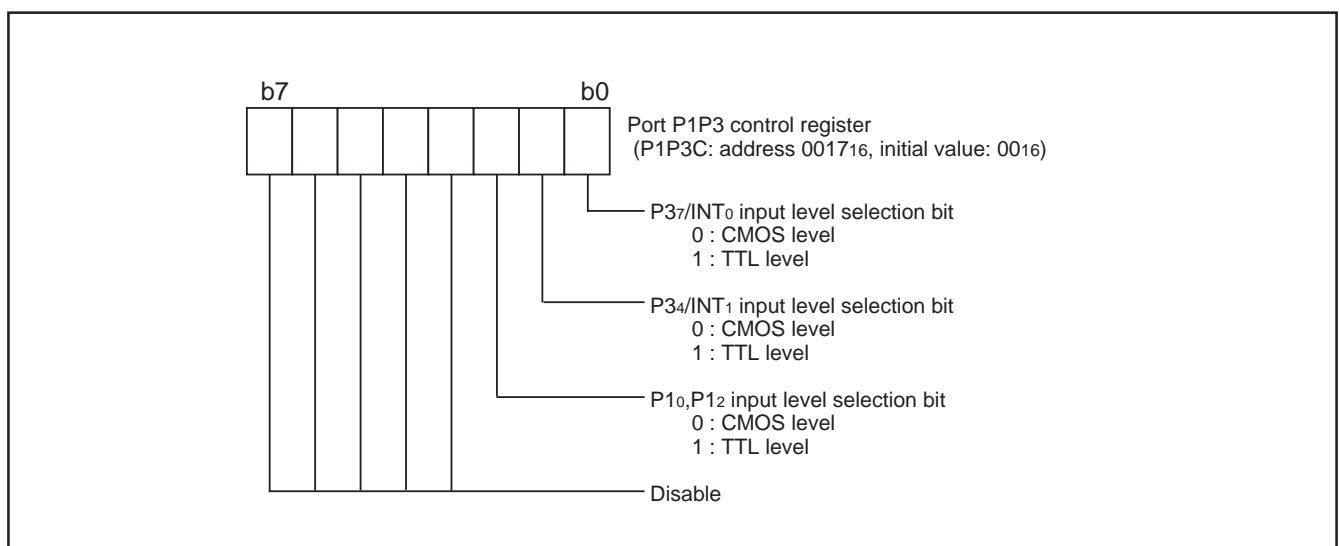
b7

b0

Port P1P3 control register
(P1P3C: address $0017_{16}$, initial value: $00_{16}$)

$P3_7/INT_0$ input level selection bit
0 : CMOS level
1 : TTL level

$P3_4/INT_1$ input level selection bit
0 : CMOS level
1 : TTL level

$P1_0,P1_2$ input level selection bit
0 : CMOS level
1 : TTL level

Disable